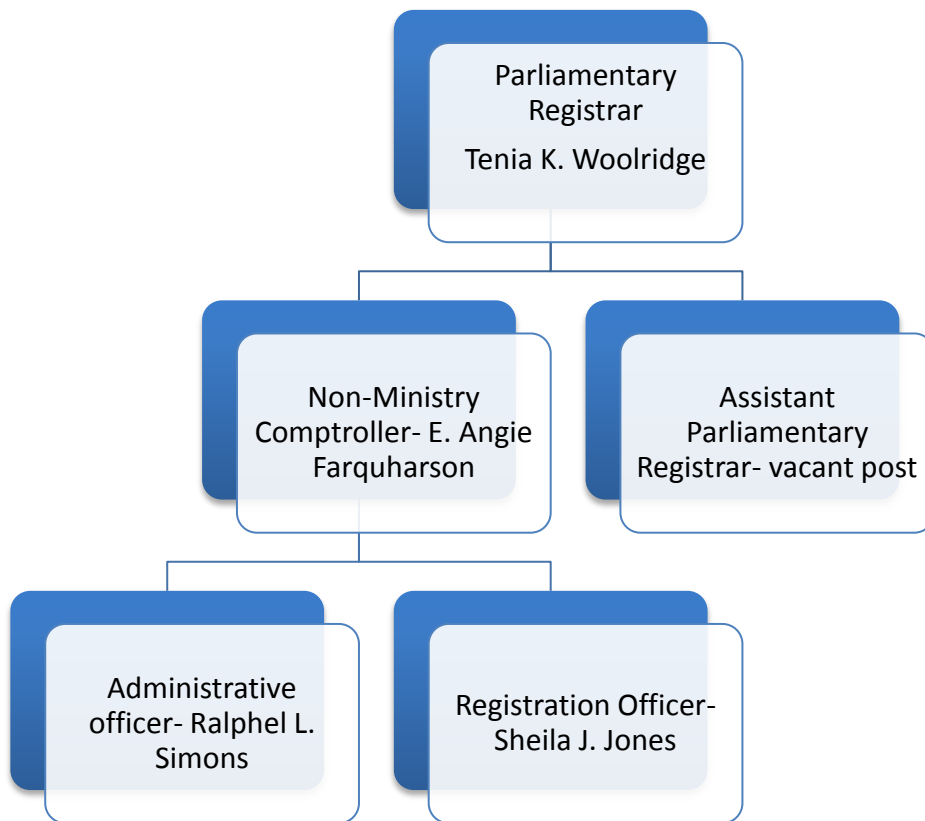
Parliamentary Registrar

Tenia K. Woolridge

Non-Ministry Comptroller- E. Angie Farquharson

Assistant Parliamentary Registrar- vacant post

Administrative officer- Ralphel L. Simons

Registration Officer- Sheila J. Jones